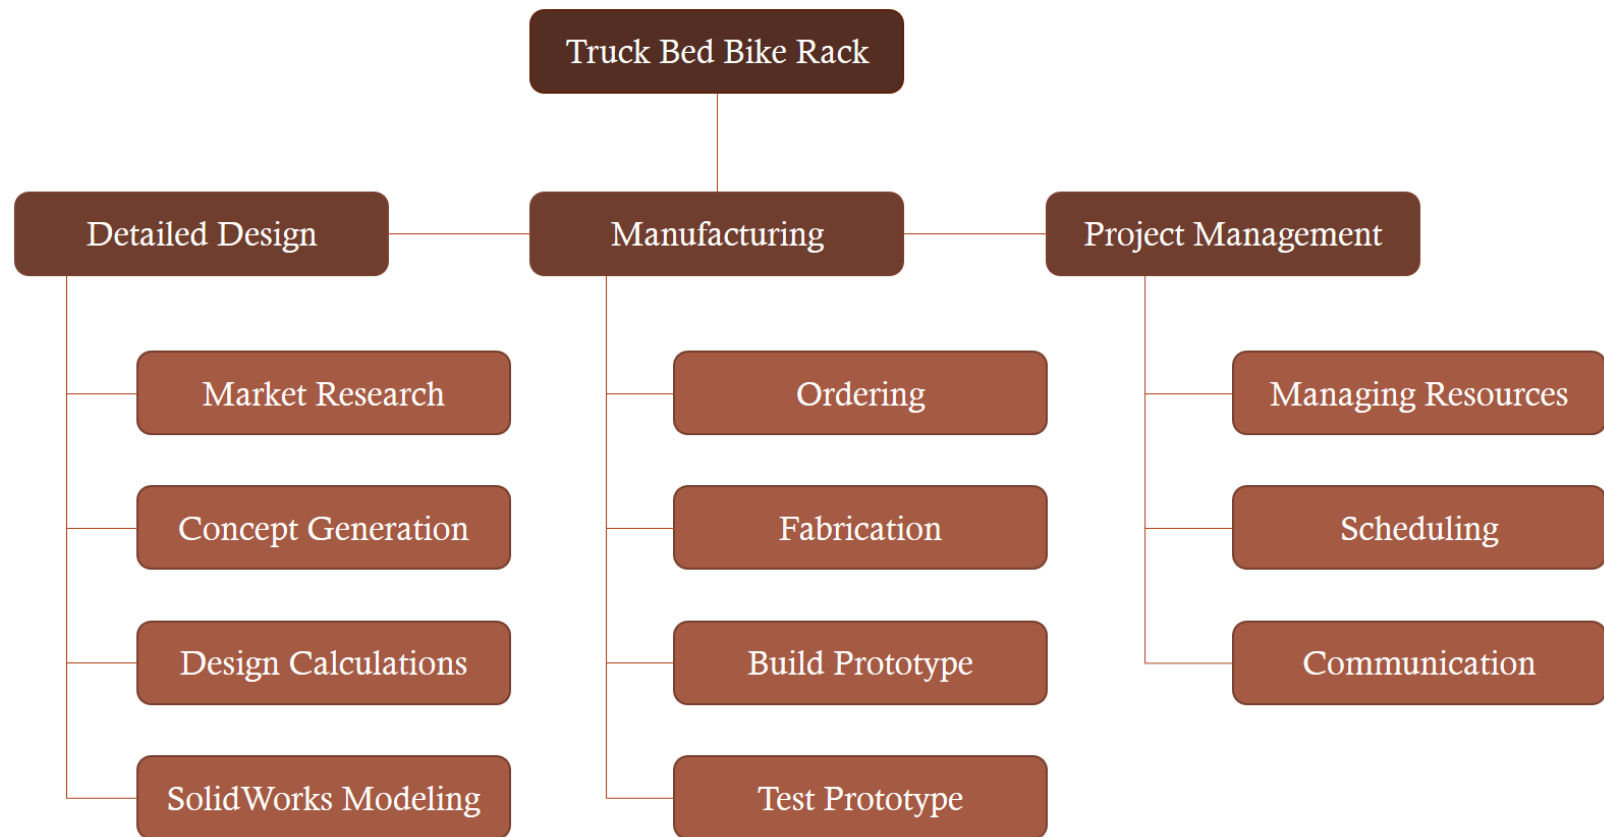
Truck Bed Bike Rack

Detailed Design

Market Research

Concept Generation

Design Calculations

SolidWorks Modeling

Manufacturing

Ordering

Fabrication

Build Prototype

Test Prototype

Project Management

Managing Resources

Scheduling

Communication